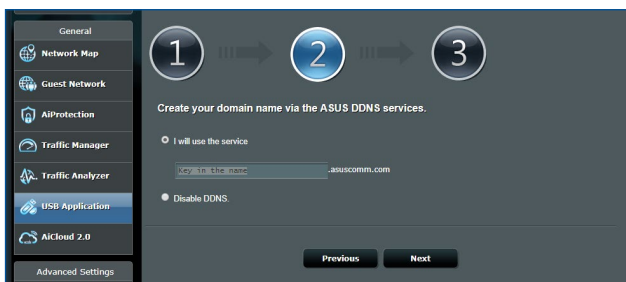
General
Network Map
Guest Network
AiProtection
Traffic Manager
Traffic Analyzer
USB Application
AiCloud 2.0
Advanced Settings

1
2
3

Create your domain name via the ASUS DDNS services.

I will use the service

Key in the name .asuscomm.com

Disable DDNS.

Previous
Next